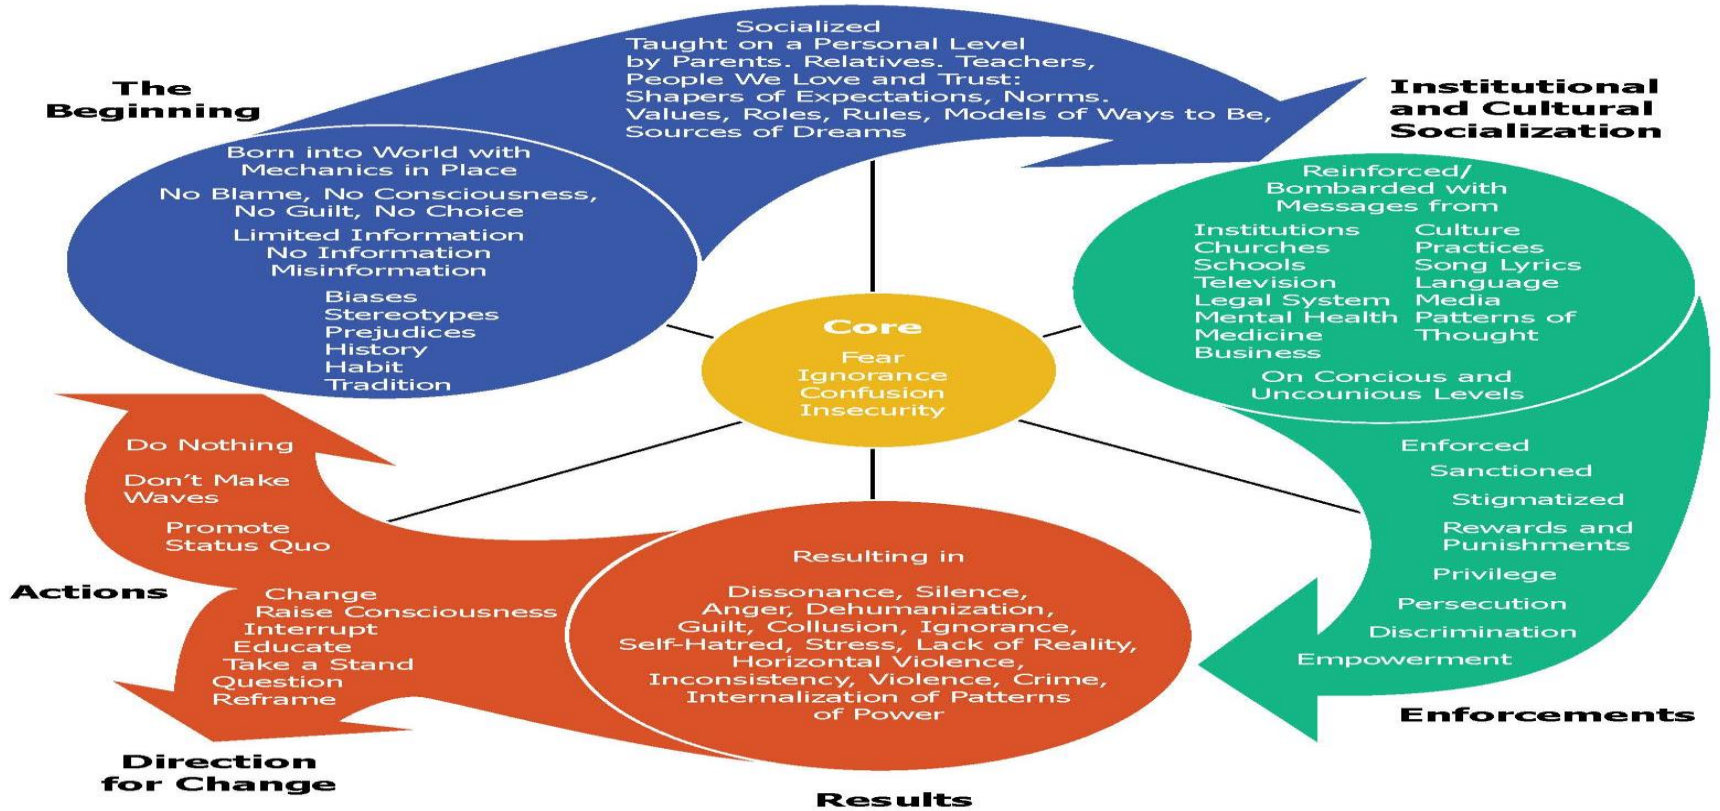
The Beginning

Socialized
Taught on a Personal Level by Parents. Relatives. Teachers, People We Love and Trust: Shapers of Expectations, Norms. Values, Roles, Rules, Models of Ways to Be, Sources of Dreams

Institutional and Cultural Socialization

Born into World with Mechanics in Place

No Blame, No Consciousness, No Guilt, No Choice

Limited Information
No Information
Misinformation

Biases
Stereotypes
Prejudices
History
Habit
Tradition

Reinforced/ Bombarded with Messages from

| Institutions | Culture |
|---|---|
| Churches | Practices |
| Schools | Song Lyrics |
| Television | Language |
| Legal System | Media |
| Mental Health | Patterns of |
| Medicine | Thought |
| Business | |

On Concious and Uncounious Levels

Core
Fear
Ignorance
Confusion
Insecurity

Do Nothing

Don't Make Waves

Promote Status Quo

Actions

Change
Raise Consciousness
Interrupt
Educate
Take a Stand
Question
Reframe

Direction for Change

Enforced
Sanctioned
Stigmatized
Rewards and Punishments
Privilege
Persecution
Discrimination
Empowerment

Enforcements

Resulting in

Dissonance, Silence, Anger, Dehumanization, Guilt, Collusion, Ignorance, Self-Hatred, Stress, Lack of Reality, Horizontal Violence, Inconsistency, Violence, Crime, Internalization of Patterns of Power

Results